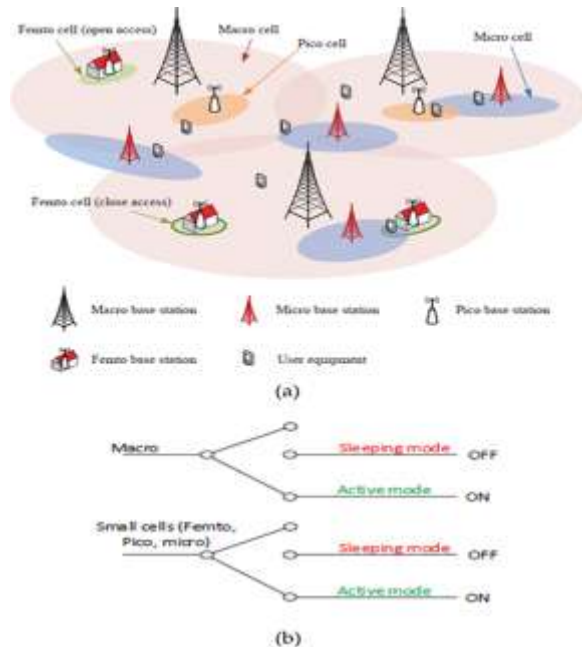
Femto cell (open access)

Macro cell

Pico cell

Micro cell

Femto cell (close access)

Macro base station

Micro base station

Pico base station

Femto base station

User equipment

(a)

Macro

Sleeping mode

OFF

Active mode

ON

Small cells (Femto, Pico, micro)

Sleeping mode

OFF

Active mode

ON

(b)